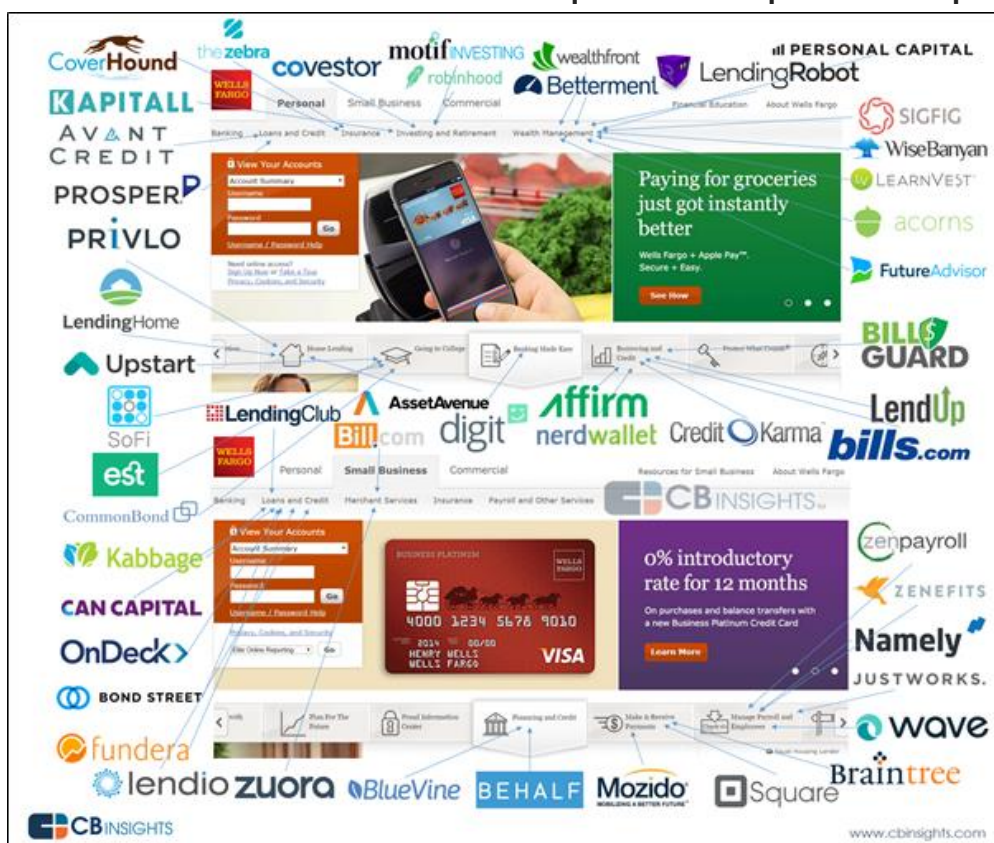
CoverHound
the zebra
covestor
motif INVESTING
robinhood
wealthfront
Betterment
LendingRobot
PERSONAL CAPITAL
KAPITALL
AVANT CREDIT
PROSPER
PRIVLO
LendingHome
Upstart
SoFi
est
CommonBond
Kabbage
CAN CAPITAL
OnDeck
BOND STREET
fundera
lendio
zuora
BlueVine
BEHALF
Mozido
Square
Braintree
wave
JUSTWORKS.
Namely
ZENEFITS
zenpayroll
SIGFIG
WiseBanyan
LEARNVEST
acorns
FutureAdvisor
BILLGUARD
LendUp
bills.com
Credit Karma
nerdwallet
Affirm
digit
AssetAvenue
Bill.com
LendingClub
CB INSIGHTS

WELLS FARGO
Personal
Small Business
Commercial
Financial Education
About Wells Fargo
Banking
Loans and Credit
Insurance
Investing and Retirement
Wealth Management
View Your Accounts
Account Summary
Username
Password
Go
Username / Password Help
Need online access?
Sign Up Now or Take a Tour
Privacy, Cookies, and Security
Paying for groceries just got instantly better
Wells Fargo + Apple Pay™. Secure + Easy.
See How
Home Lending
Going to College
Banking Made Easy
Borrowing and Credit
Protect What Counts

Personal
Small Business
Commercial
Resources for Small Business
About Wells Fargo
Banking
Loans and Credit
Merchant Services
Insurance
Payroll and Other Services
View Your Accounts
Account Summary
Username
Password
Go
Username / Password Help
Privacy, Cookies, and Security
Enter Online Reporting
Go
BUSINESS PLATINUM
WELLS FARGO
4000 1234 5678 9010
2014 00/00
HENRY WELLS
WELLS FARGO
VISA
0% introductory rate for 12 months
On purchases and balance transfers with a new Business Platinum Credit Card
Learn More
Plan For The Future
Fraud Information Center
Financing and Credit
Make & Receive Payments
Manage Payroll and Employees
Equal Housing Lender

CB INSIGHTS
www.cbinsights.com